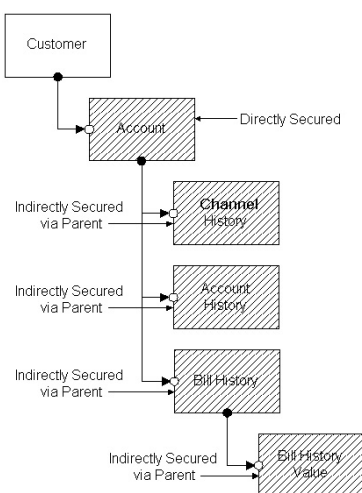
Customer

Account

Directly Secured

Indirectly Secured via Parent

Channel History

Indirectly Secured via Parent

Account History

Indirectly Secured via Parent

Bill History

Indirectly Secured via Parent

Bill History Value